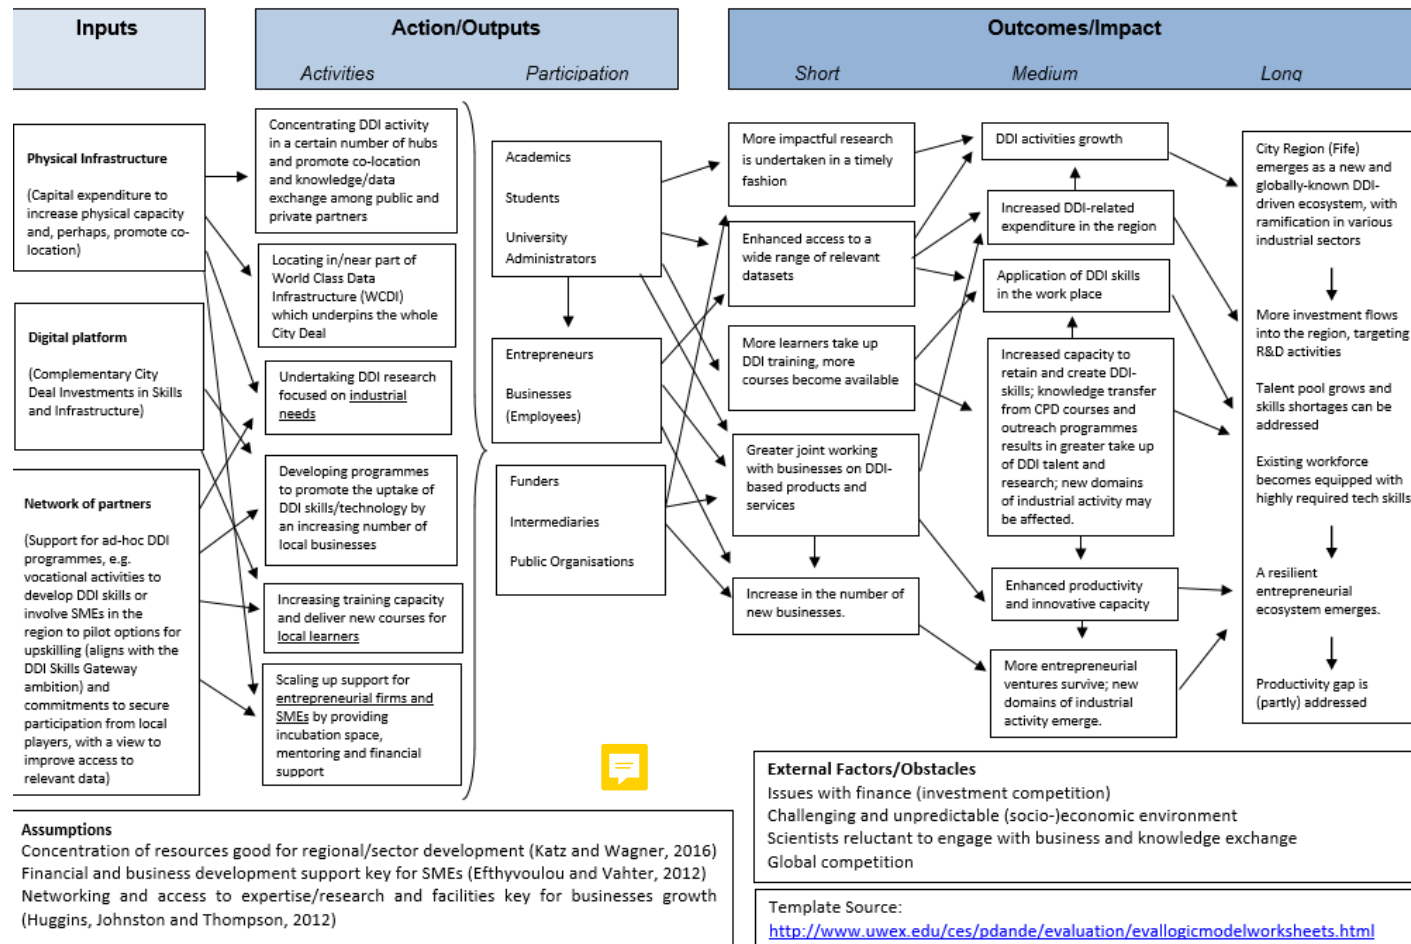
Inputs

Action/Outputs

Activities

Participation

Outcomes/Impact

Short

Medium

Long

Physical Infrastructure

(Capital expenditure to increase physical capacity and, perhaps, promote co-location)

Digital platform

(Complementary City Deal Investments in Skills and Infrastructure)

Network of partners

(Support for ad-hoc DDI programmes, e.g. vocational activities to develop DDI skills or involve SMEs in the region to pilot options for upskilling (aligns with the DDI Skills Gateway ambition) and commitments to secure participation from local players, with a view to improve access to relevant data)

Concentrating DDI activity in a certain number of hubs and promote co-location and knowledge/data exchange among public and private partners

Locating in/near part of World Class Data Infrastructure (WCDI) which underpins the whole City Deal

Undertaking DDI research focused on industrial needs

Developing programmes to promote the uptake of DDI skills/technology by an increasing number of local businesses

Increasing training capacity and deliver new courses for local learners

Scaling up support for entrepreneurial firms and SMEs by providing incubation space, mentoring and financial support

Academics

Students

University Administrators

Entrepreneurs

Businesses (Employees)

Funders

Intermediaries

Public Organisations

More impactful research is undertaken in a timely fashion

Enhanced access to a wide range of relevant datasets

More learners take up DDI training, more courses become available

Greater joint working with businesses on DDI-based products and services

Increase in the number of new businesses.

DDI activities growth

Increased DDI-related expenditure in the region

Application of DDI skills in the work place

Increased capacity to retain and create DDI-skills; knowledge transfer from CPD courses and outreach programmes results in greater take up of DDI talent and research; new domains of industrial activity may be affected.

Enhanced productivity and innovative capacity

More entrepreneurial ventures survive; new domains of industrial activity emerge.

City Region (Fife) emerges as a new and globally-known DDI-driven ecosystem, with ramification in various industrial sectors

More investment flows into the region, targeting R&D activities

Talent pool grows and skills shortages can be addressed

Existing workforce becomes equipped with highly required tech skills

A resilient entrepreneurial ecosystem emerges.

Productivity gap is (partly) addressed

External Factors/Obstacles
Issues with finance (investment competition)
Challenging and unpredictable (socio-)economic environment
Scientists reluctant to engage with business and knowledge exchange
Global competition

Assumptions
Concentration of resources good for regional/sector development (Katz and Wagner, 2016)
Financial and business development support key for SMEs (Efthyvoulou and Vahter, 2012)
Networking and access to expertise/research and facilities key for businesses growth (Huggins, Johnston and Thompson, 2012)

Template Source:
http://www.uwex.edu/ces/pdande/evaluation/evallogicmodelworksheets.html